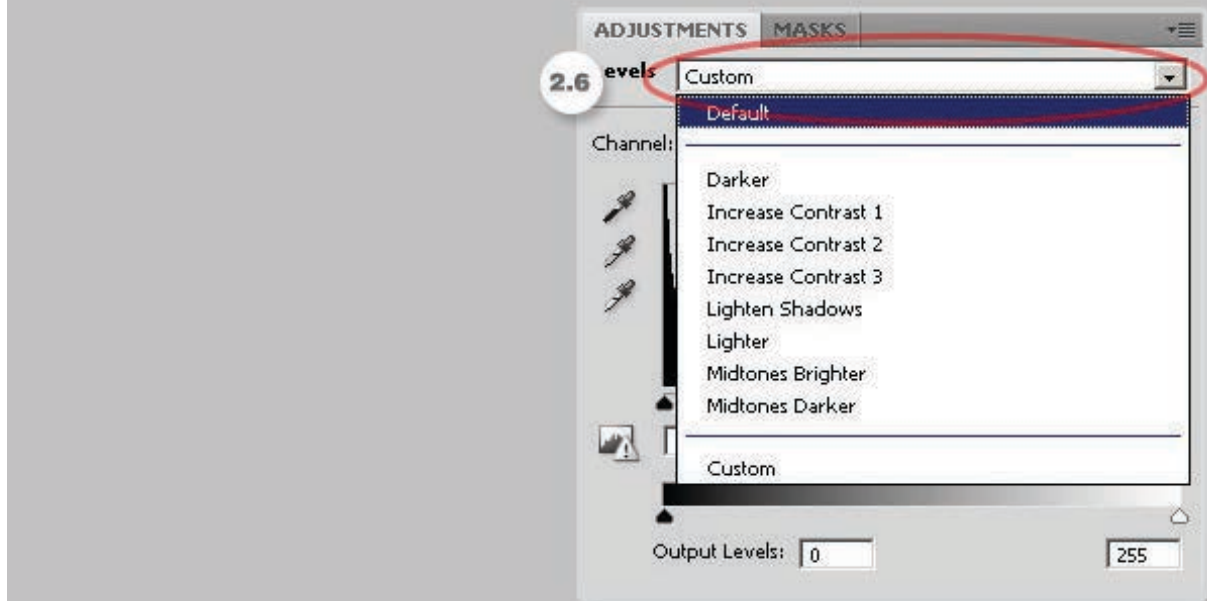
ADJUSTMENTS MASKS

2.6 evels Custom

Default

Channel:

Darker
Increase Contrast 1
Increase Contrast 2
Increase Contrast 3
Lighten Shadows
Lighter
Midtones Brighter
Midtones Darker

Custom

Output Levels: 0 255